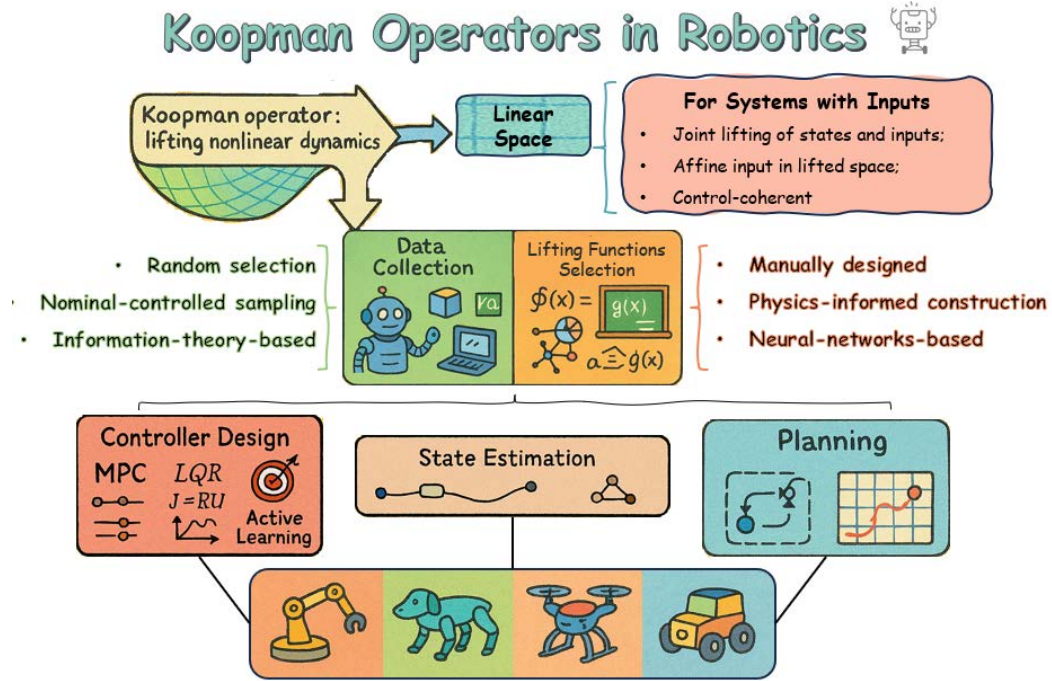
Koopman Operators in Robotics

Koopman operator: lifting nonlinear dynamics

Linear Space

For Systems with Inputs
• Joint lifting of states and inputs;
• Affine input in lifted space;
• Control-coherent

• Random selection
• Nominal-controlled sampling
• Information-theory-based

Data Collection

Lifting Functions Selection

$\phi(x) =$ $g(x)$

$a \hat{=} g(x)$

• Manually designed
• Physics-informed construction
• Neural-networks-based

Controller Design
MPC
$LQR$
$J = RU$
Active Learning

State Estimation

Planning